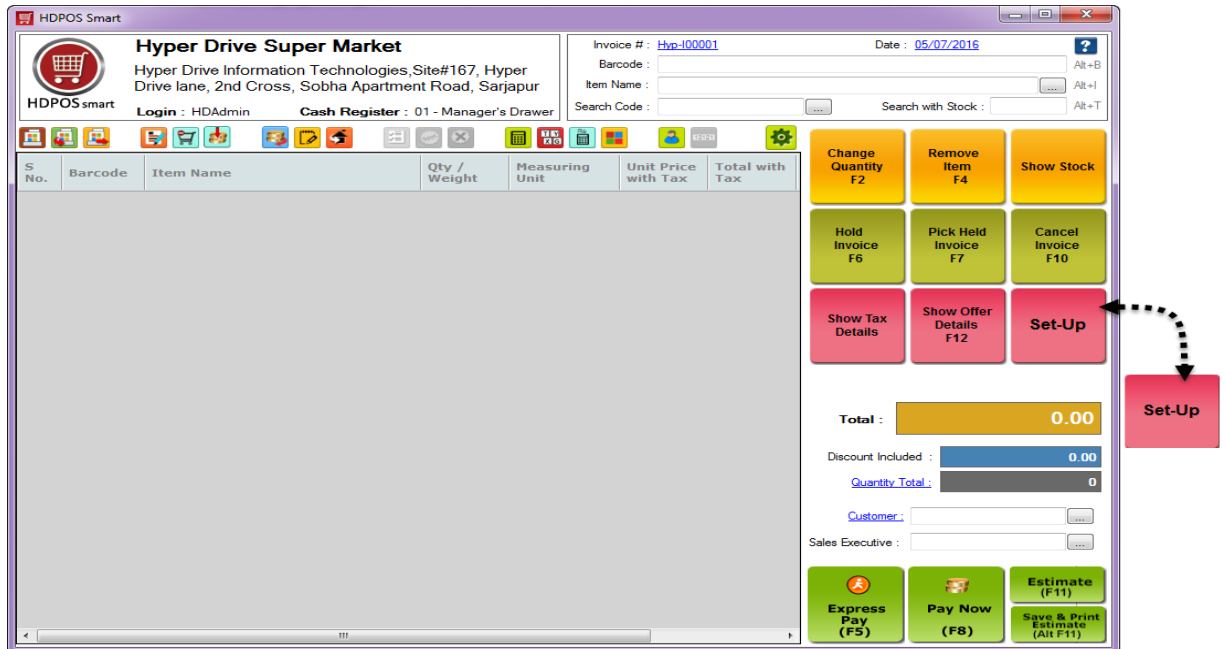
HDPOS Smart

HDPOS smart

Hyper Drive Super Market

Hyper Drive Information Technologies,Site#167, Hyper Drive lane, 2nd Cross, Sobha Apartment Road, Sarjapur

Login : HDAdmin Cash Register : 01 - Manager's Drawer

Invoice # : Hyp-I00001 Date : 05/07/2016

Barcode : Alt+B

Item Name : ... Alt+I

Search Code : ... Search with Stock : Alt+T

| S No. | Barcode | Item Name | Qty / Weight | Measuring Unit | Unit Price with Tax | Total with Tax |
|---|---|---|---|---|---|---|

Change Quantity F2

Remove Item F4

Show Stock

Hold Invoice F6

Pick Held Invoice F7

Cancel Invoice F10

Show Tax Details

Show Offer Details F12

Set-Up

Set-Up

Total : 0.00

Discount Included : 0.00

Quantity Total : 0

Customer : ...

Sales Executive : ...

Express Pay (F5)

Pay Now (F8)

Estimate (F11)

Save & Print Estimate (Alt F11)